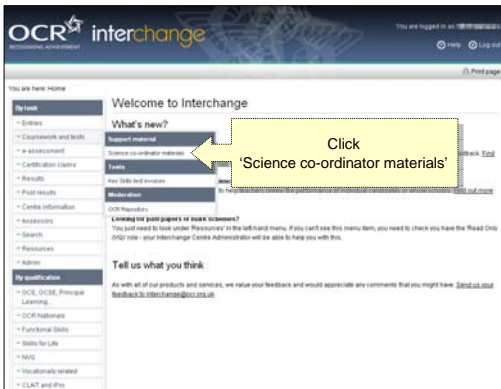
OCR RECOGNISING ACHIEVEMENT interchange

You are logged in as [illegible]

Help Log out

Print page

You are here: Home

By task

Entries

Coursework and tests

e-assessment

Certification claims

Results

Post results

Centre information

Assessors

Search

Resources

Admin

By qualification

GCE, GCSE, Principal Learning

OCR Nationals

Functional Skills

Skills for Life

NVQ

Vocationally related

CLAIT and iPro

Welcome to Interchange

What's new?

Support material

Science co-ordinator materials

Tools

Key Skills test invoices

Moderation

OCR Repository

Click 'Science co-ordinator materials'

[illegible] feedback. Find

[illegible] to help teachers measure the performance of individual candidates or whole centres. Find out more

Looking for past papers or mark schemes?

You just need to look under 'Resources' in the left-hand menu. If you can't see this menu item, you need to check you have the 'Read Only (VG)' role - your Interchange Centre Administrator will be able to help you with this.

Tell us what you think

As with all of our products and services, we value your feedback and would appreciate any comments that you might have. Send us your feedback to interchange@ocr.org.uk